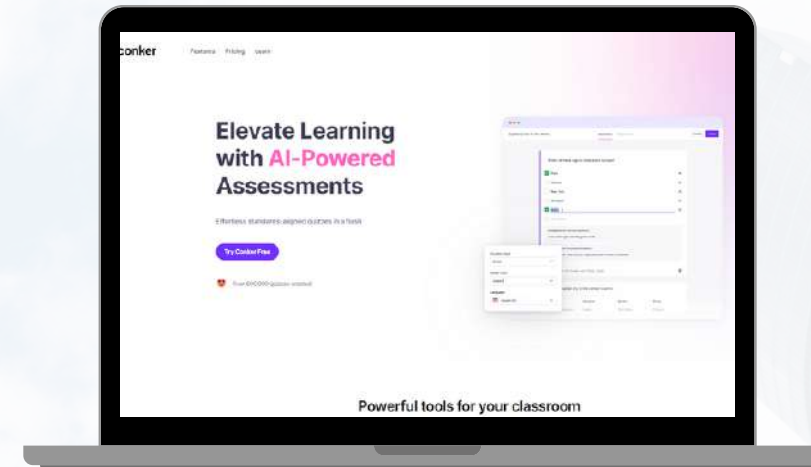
conker

Features Pricing Learn

Elevate Learning with AI-Powered Assessments

Effortless standards-aligned quizzes in a flash

Try Conker Free

Over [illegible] quizzes created

Powerful tools for your classroom